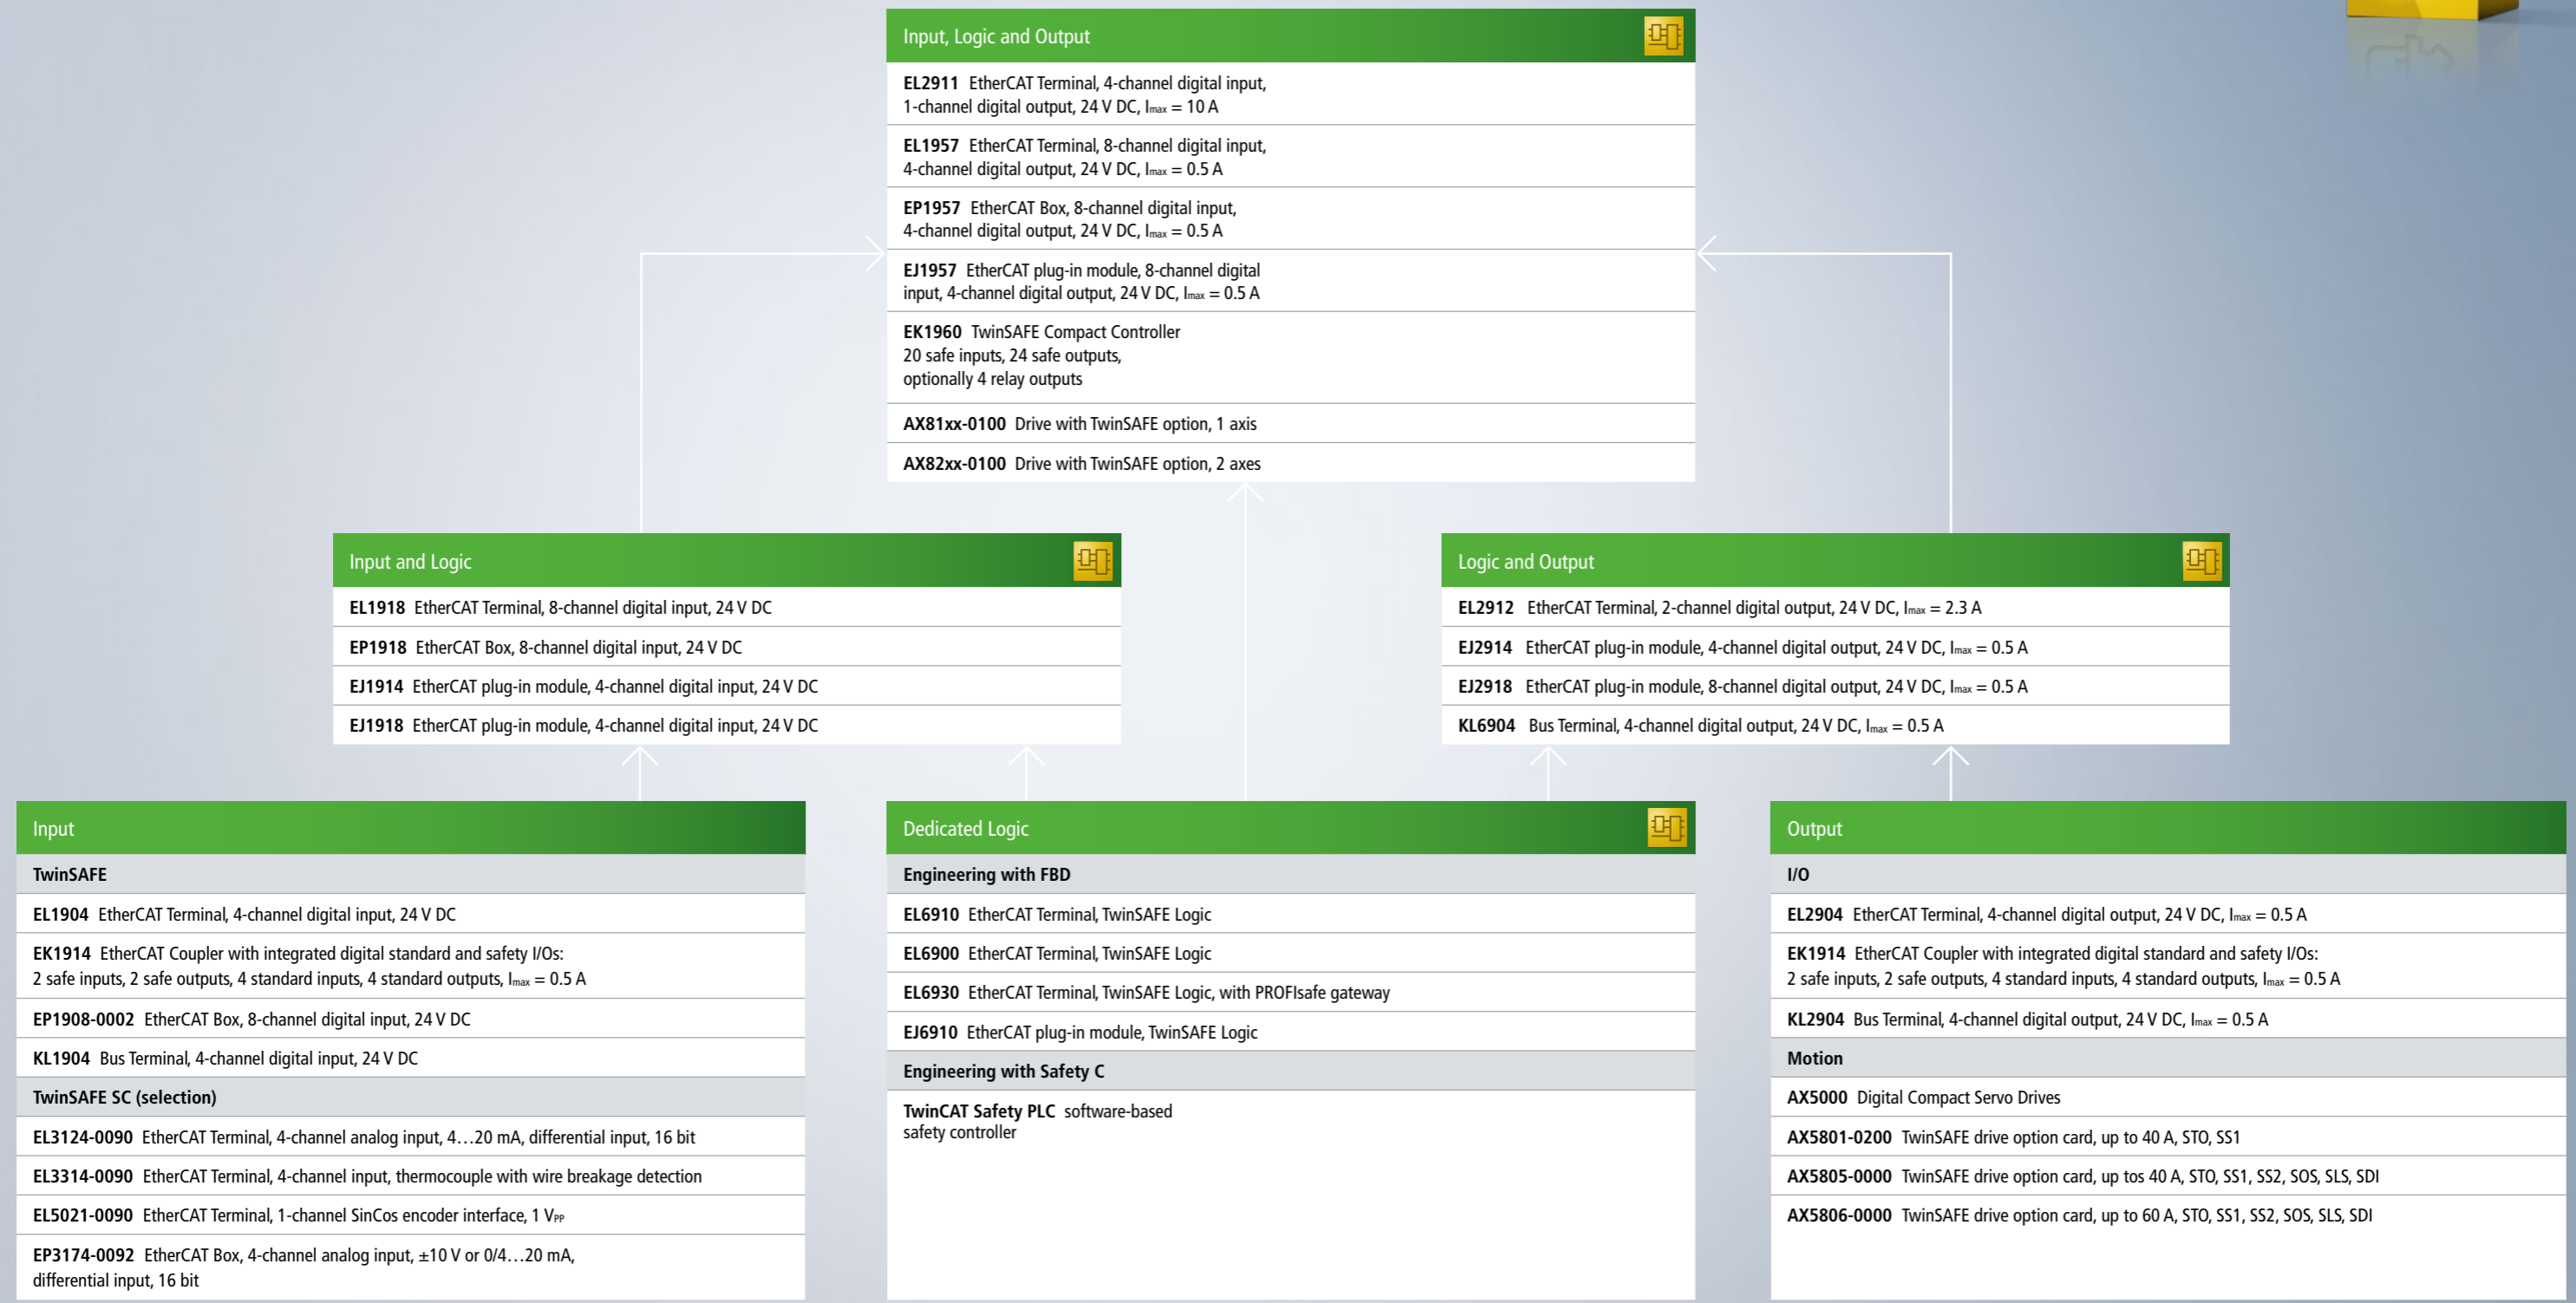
Input, Logic and Output

EL2911 EtherCAT Terminal, 4-channel digital input, 1-channel digital output, 24 V DC, $I_{max}$ = 10 A

EL1957 EtherCAT Terminal, 8-channel digital input, 4-channel digital output, 24 V DC, $I_{max}$ = 0.5 A

EP1957 EtherCAT Box, 8-channel digital input, 4-channel digital output, 24 V DC, $I_{max}$ = 0.5 A

EJ1957 EtherCAT plug-in module, 8-channel digital input, 4-channel digital output, 24 V DC, $I_{max}$ = 0.5 A

EK1960 TwinSAFE Compact Controller
20 safe inputs, 24 safe outputs,
optionally 4 relay outputs

AX81xx-0100 Drive with TwinSAFE option, 1 axis

AX82xx-0100 Drive with TwinSAFE option, 2 axes

Input and Logic

EL1918 EtherCAT Terminal, 8-channel digital input, 24 V DC

EP1918 EtherCAT Box, 8-channel digital input, 24 V DC

EJ1914 EtherCAT plug-in module, 4-channel digital input, 24 V DC

EJ1918 EtherCAT plug-in module, 4-channel digital input, 24 V DC

Logic and Output

EL2912 EtherCAT Terminal, 2-channel digital output, 24 V DC, $I_{max}$ = 2.3 A

EJ2914 EtherCAT plug-in module, 4-channel digital output, 24 V DC, $I_{max}$ = 0.5 A

EJ2918 EtherCAT plug-in module, 8-channel digital output, 24 V DC, $I_{max}$ = 0.5 A

KL6904 Bus Terminal, 4-channel digital output, 24 V DC, $I_{max}$ = 0.5 A

Input

TwinSAFE

EL1904 EtherCAT Terminal, 4-channel digital input, 24 V DC

EK1914 EtherCAT Coupler with integrated digital standard and safety I/Os:
2 safe inputs, 2 safe outputs, 4 standard inputs, 4 standard outputs, $I_{max}$ = 0.5 A

EP1908-0002 EtherCAT Box, 8-channel digital input, 24 V DC

KL1904 Bus Terminal, 4-channel digital input, 24 V DC

TwinSAFE SC (selection)

EL3124-0090 EtherCAT Terminal, 4-channel analog input, 4…20 mA, differential input, 16 bit

EL3314-0090 EtherCAT Terminal, 4-channel input, thermocouple with wire breakage detection

EL5021-0090 EtherCAT Terminal, 1-channel SinCos encoder interface, 1 $V_{PP}$

EP3174-0092 EtherCAT Box, 4-channel analog input, ±10 V or 0/4…20 mA, differential input, 16 bit

Dedicated Logic

Engineering with FBD

EL6910 EtherCAT Terminal, TwinSAFE Logic

EL6900 EtherCAT Terminal, TwinSAFE Logic

EL6930 EtherCAT Terminal, TwinSAFE Logic, with PROFIsafe gateway

EJ6910 EtherCAT plug-in module, TwinSAFE Logic

Engineering with Safety C

TwinCAT Safety PLC software-based safety controller

Output

I/O

EL2904 EtherCAT Terminal, 4-channel digital output, 24 V DC, $I_{max}$ = 0.5 A

EK1914 EtherCAT Coupler with integrated digital standard and safety I/Os:
2 safe inputs, 2 safe outputs, 4 standard inputs, 4 standard outputs, $I_{max}$ = 0.5 A

KL2904 Bus Terminal, 4-channel digital output, 24 V DC, $I_{max}$ = 0.5 A

Motion

AX5000 Digital Compact Servo Drives

AX5801-0200 TwinSAFE drive option card, up to 40 A, STO, SS1

AX5805-0000 TwinSAFE drive option card, up tos 40 A, STO, SS1, SS2, SOS, SLS, SDI

AX5806-0000 TwinSAFE drive option card, up to 60 A, STO, SS1, SS2, SOS, SLS, SDI